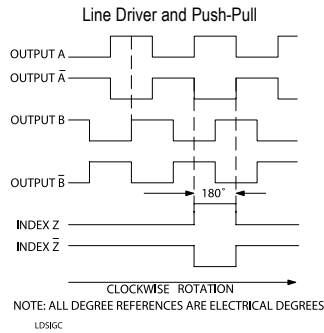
Line Driver and Push-Pull

OUTPUT A

OUTPUT $\overline{A}$

OUTPUT B

OUTPUT $\overline{B}$

180˚

INDEX Z

INDEX $\overline{Z}$

CLOCKWISE ROTATION

NOTE: ALL DEGREE REFERENCES ARE ELECTRICAL DEGREES

LDSIGC